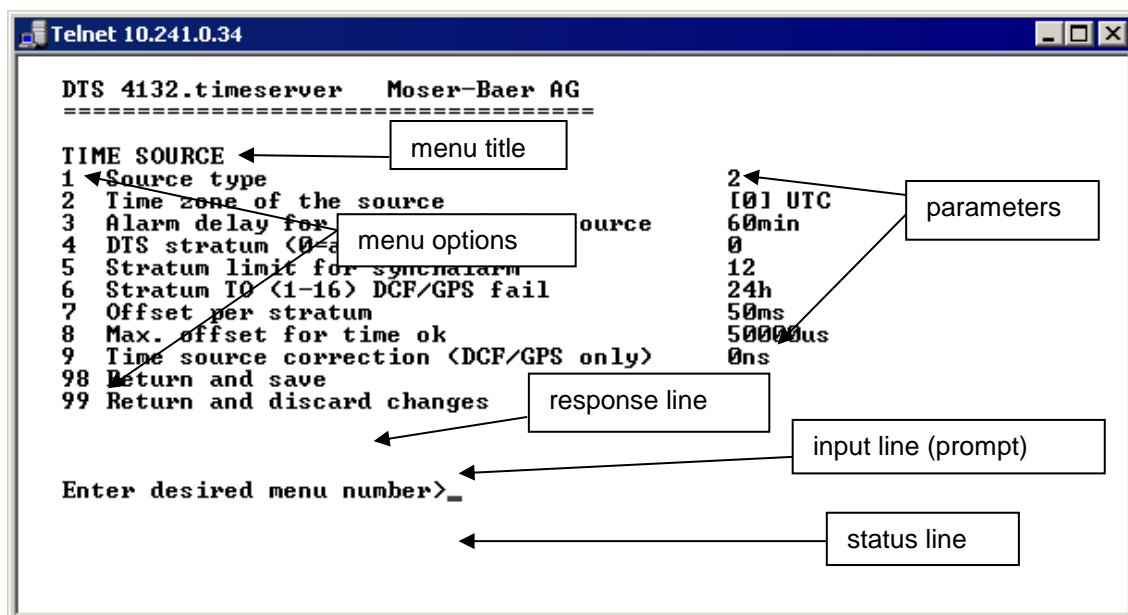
Telnet 10.241.0.34

DTS 4132.timeserver Moser-Baer AG
====================================

TIME SOURCE
1 Source type 2
2 Time zone of the source [0] UTC
3 Alarm delay for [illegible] ource 60min
4 DTS stratum (0=a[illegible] 0
5 Stratum limit for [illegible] 12
6 Stratum TO (1-16) DCF/GPS fail 24h
7 Offset per stratum 50ms
8 Max. offset for time ok 50000us
9 Time source correction (DCF/GPS only) 0ns
98 Return and save
99 Return and discard changes

Enter desired menu number>_

menu title
menu options
parameters
response line
input line (prompt)
status line